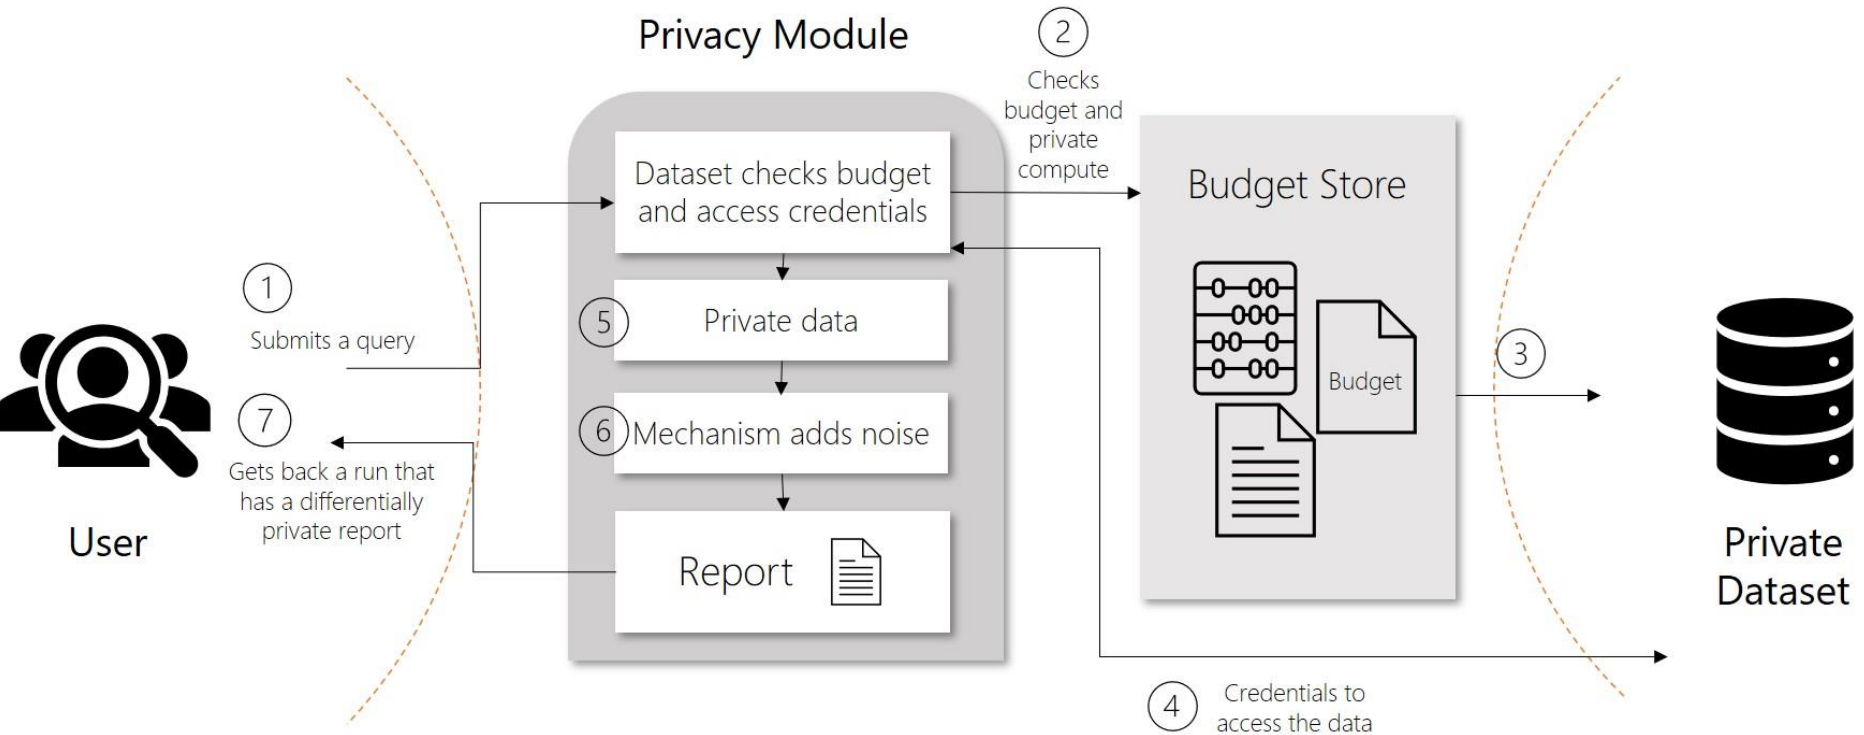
Privacy Module

2
Checks budget and private compute

Dataset checks budget and access credentials

Budget Store

1
Submits a query

5
Private data

Budget

3

7
Gets back a run that has a differentially private report

6
Mechanism adds noise

User

Report

Private Dataset

4
Credentials to access the data